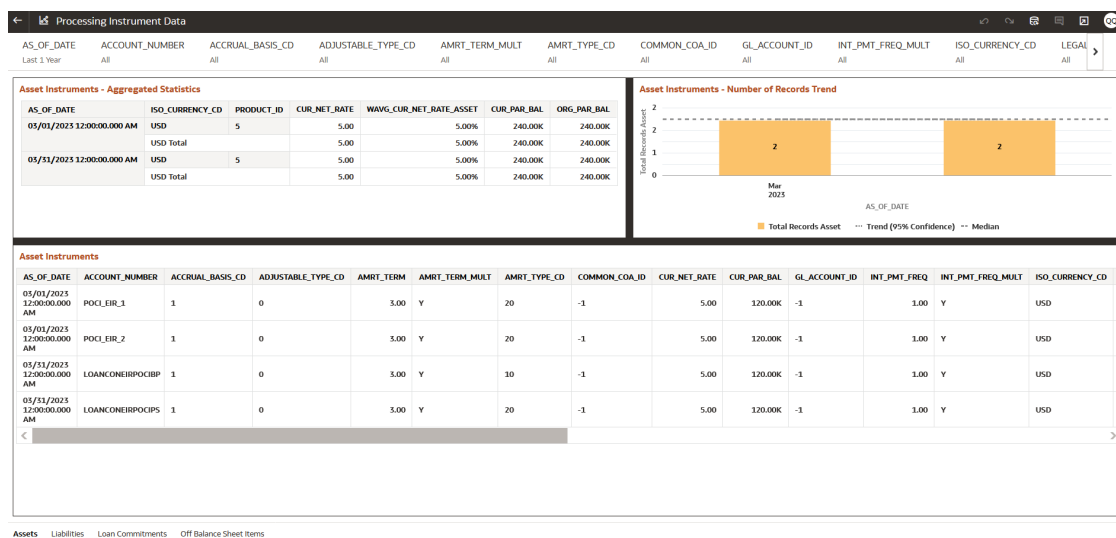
Processing Instrument Data

QC

| AS_OF_DATE | ACCOUNT_NUMBER | ACCRUAL_BASIS_CD | ADJUSTABLE_TYPE_CD | AMRT_TERM_MULT | AMRT_TYPE_CD | COMMON_COA_ID | GL_ACCOUNT_ID | INT_PMT_FREQ_MULT | ISO_CURRENCY_CD | LEGAL |
|---|---|---|---|---|---|---|---|---|---|---|
| Last 1 Year | All | All | All | All | All | All | All | All | All | All |

Asset Instruments - Aggregated Statistics

| AS_OF_DATE | ISO_CURRENCY_CD | PRODUCT_ID | CUR_NET_RATE | WAVG_CUR_NET_RATE_ASSET | CUR_PAR_BAL | ORG_PAR_BAL |
|---|---|---|---|---|---|---|
| 03/01/2023 12:00:00.000 AM | USD | 5 | 5.00 | 5.00% | 240.00K | 240.00K |
| | USD Total | | 5.00 | 5.00% | 240.00K | 240.00K |
| 03/31/2023 12:00:00.000 AM | USD | 5 | 5.00 | 5.00% | 240.00K | 240.00K |
| | USD Total | | 5.00 | 5.00% | 240.00K | 240.00K |

Asset Instruments - Number of Records Trend

Total Records Asset

2
2
1
0

2
2

Mar
2023

AS_OF_DATE

Total Records Asset ··· Trend (95% Confidence) -- Median

Asset Instruments

| AS_OF_DATE | ACCOUNT_NUMBER | ACCRUAL_BASIS_CD | ADJUSTABLE_TYPE_CD | AMRT_TERM | AMRT_TERM_MULT | AMRT_TYPE_CD | COMMON_COA_ID | CUR_NET_RATE | CUR_PAR_BAL | GL_ACCOUNT_ID | INT_PMT_FREQ | INT_PMT_FREQ_MULT | ISO_CURRENCY_CD |
|---|---|---|---|---|---|---|---|---|---|---|---|---|---|
| 03/01/2023 12:00:00.000 AM | POCI_EIR_1 | 1 | 0 | 3.00 | Y | 20 | -1 | 5.00 | 120.00K | -1 | 1.00 | Y | USD |
| 03/01/2023 12:00:00.000 AM | POCI_EIR_2 | 1 | 0 | 3.00 | Y | 20 | -1 | 5.00 | 120.00K | -1 | 1.00 | Y | USD |
| 03/31/2023 12:00:00.000 AM | LOANCONEIRPOCIBP | 1 | 0 | 3.00 | Y | 10 | -1 | 5.00 | 120.00K | -1 | 1.00 | Y | USD |
| 03/31/2023 12:00:00.000 AM | LOANCONEIRPOCIPS | 1 | 0 | 3.00 | Y | 20 | -1 | 5.00 | 120.00K | -1 | 1.00 | Y | USD |

Assets Liabilities Loan Commitments Off Balance Sheet Items